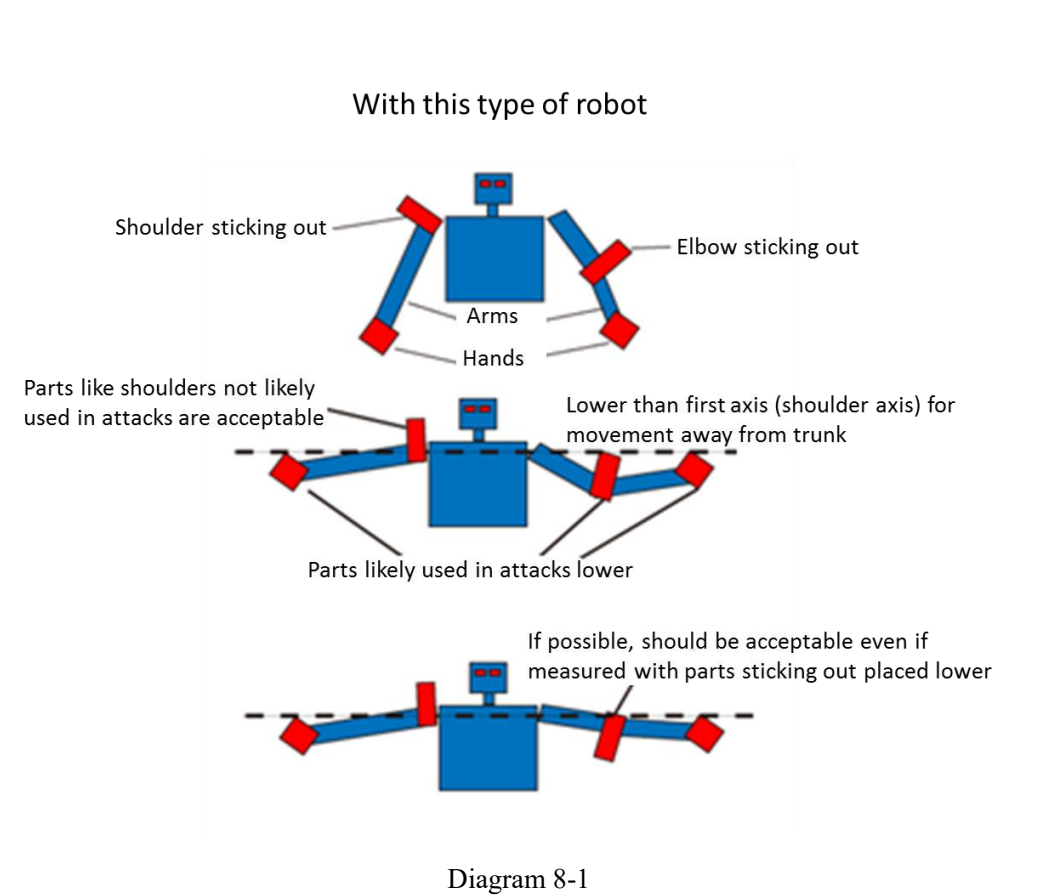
With this type of robot

Shoulder sticking out

Elbow sticking out

Arms

Hands

Parts like shoulders not likely used in attacks are acceptable

Lower than first axis (shoulder axis) for movement away from trunk

Parts likely used in attacks lower

If possible, should be acceptable even if measured with parts sticking out placed lower

Diagram 8-1